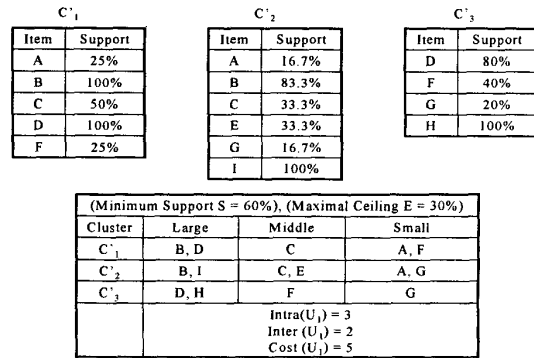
$C'_1$

| Item | Support |
|---|---|
| A | 25% |
| B | 100% |
| C | 50% |
| D | 100% |
| F | 25% |

$C'_2$

| Item | Support |
|---|---|
| A | 16.7% |
| B | 83.3% |
| C | 33.3% |
| E | 33.3% |
| G | 16.7% |
| I | 100% |

$C'_3$

| Item | Support |
|---|---|
| D | 80% |
| F | 40% |
| G | 20% |
| H | 100% |

| (Minimum Support S = 60%), (Maximal Ceiling E = 30%) | | | |
|---|---|---|---|
| Cluster | Large | Middle | Small |
| $C'_1$ | B, D | C | A, F |
| $C'_2$ | B, I | C, E | A, G |
| $C'_3$ | D, H | F | G |
| | Intra($U_1$) = 3<br>Inter ($U_1$) = 2<br>Cost ($U_1$) = 5 | | |